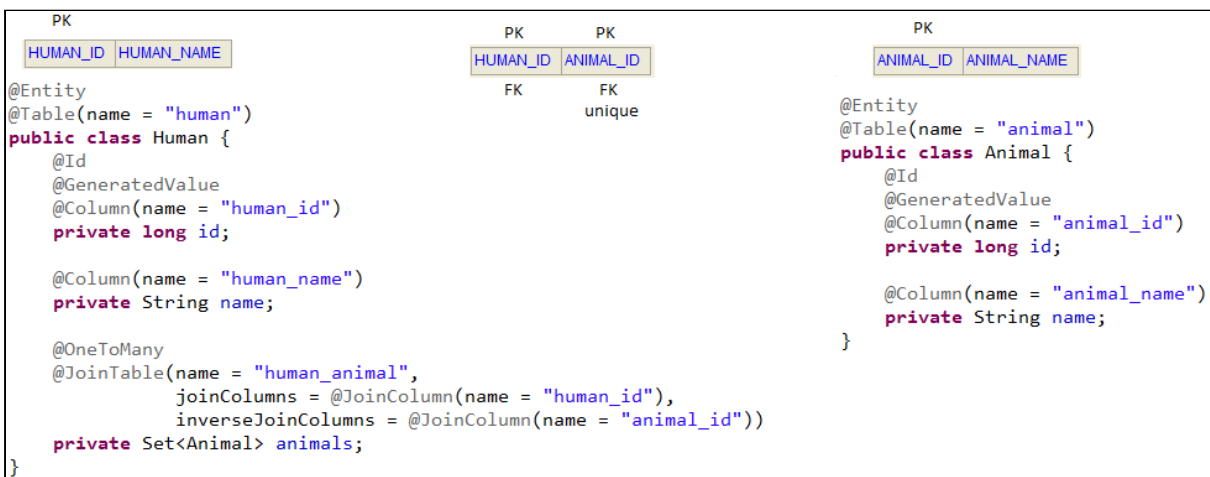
PK

| HUMAN_ID | HUMAN_NAME |
|---|---|

```
@Entity
@Table(name = "human")
public class Human {
    @Id
    @GeneratedValue
    @Column(name = "human_id")
    private long id;

    @Column(name = "human_name")
    private String name;

    @OneToMany
    @JoinTable(name = "human_animal",
            joinColumns = @JoinColumn(name = "human_id"),
            inverseJoinColumns = @JoinColumn(name = "animal_id"))
    private Set<Animal> animals;
}
```

PK PK

| HUMAN_ID | ANIMAL_ID |
|---|---|

FK FK unique

PK

| ANIMAL_ID | ANIMAL_NAME |
|---|---|

```
@Entity
@Table(name = "animal")
public class Animal {
    @Id
    @GeneratedValue
    @Column(name = "animal_id")
    private long id;

    @Column(name = "animal_name")
    private String name;
}
```